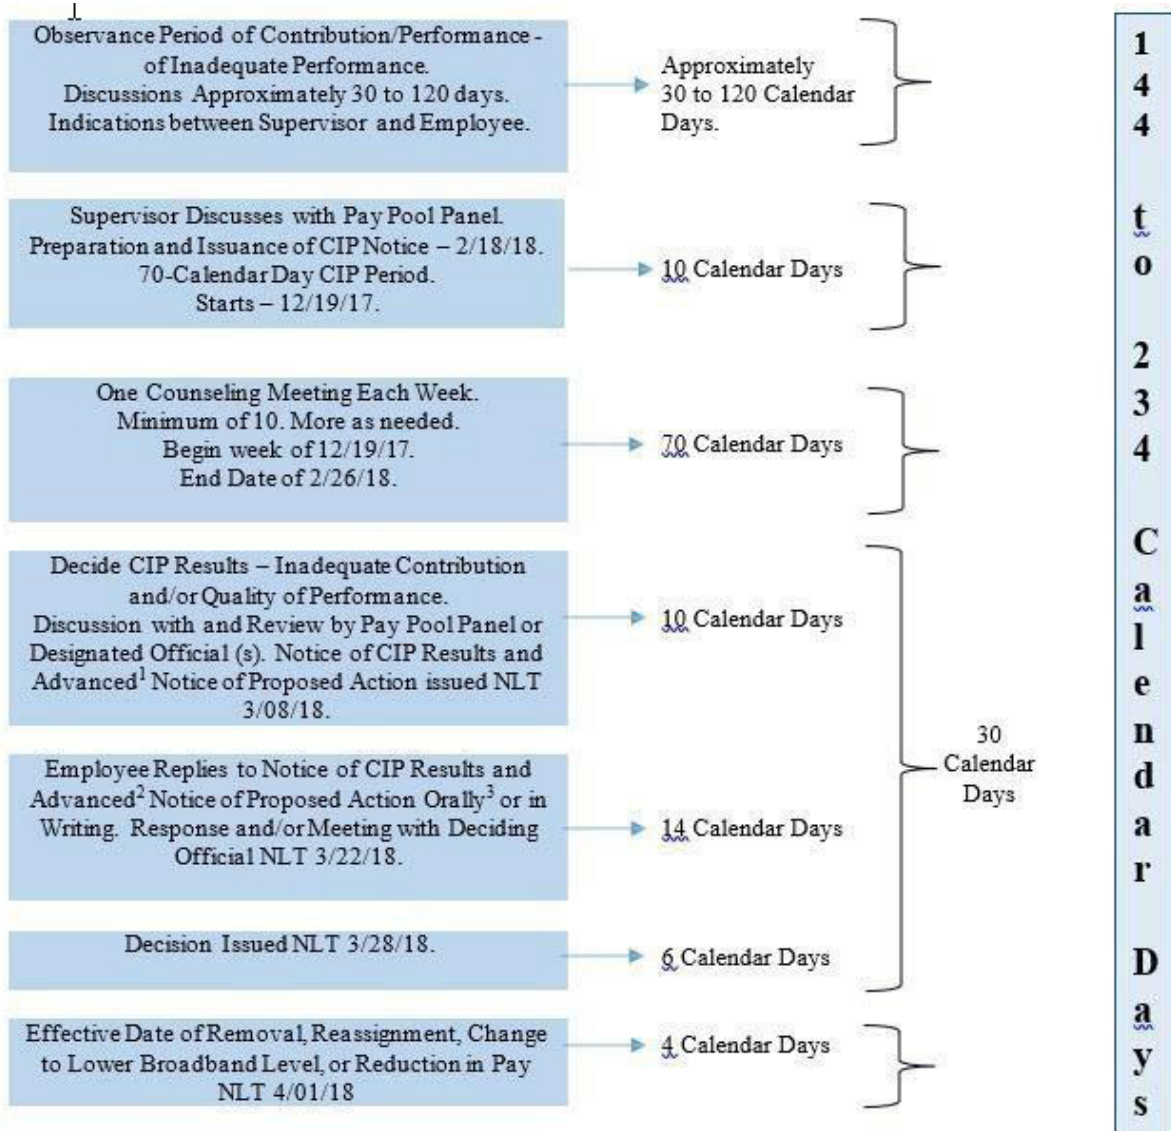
1

Observance Period of Contribution/Performance - of Inadequate Performance. Discussions Approximately 30 to 120 days. Indications between Supervisor and Employee.

Approximately 30 to 120 Calendar Days.

Supervisor Discusses with Pay Pool Panel. Preparation and Issuance of CIP Notice – 2/18/18. 70-Calendar Day CIP Period. Starts – 12/19/17.

10 Calendar Days

One Counseling Meeting Each Week. Minimum of 10. More as needed. Begin week of 12/19/17. End Date of 2/26/18.

70 Calendar Days

Decide CIP Results – Inadequate Contribution and/or Quality of Performance. Discussion with and Review by Pay Pool Panel or Designated Official (s). Notice of CIP Results and Advanced$^1$ Notice of Proposed Action issued NLT 3/08/18.

10 Calendar Days

Employee Replies to Notice of CIP Results and Advanced$^2$ Notice of Proposed Action Orally$^3$ or in Writing. Response and/or Meeting with Deciding Official NLT 3/22/18.

14 Calendar Days

30 Calendar Days

Decision Issued NLT 3/28/18.

6 Calendar Days

Effective Date of Removal, Reassignment, Change to Lower Broadband Level, or Reduction in Pay NLT 4/01/18

4 Calendar Days

144 to 234 Calendar Days